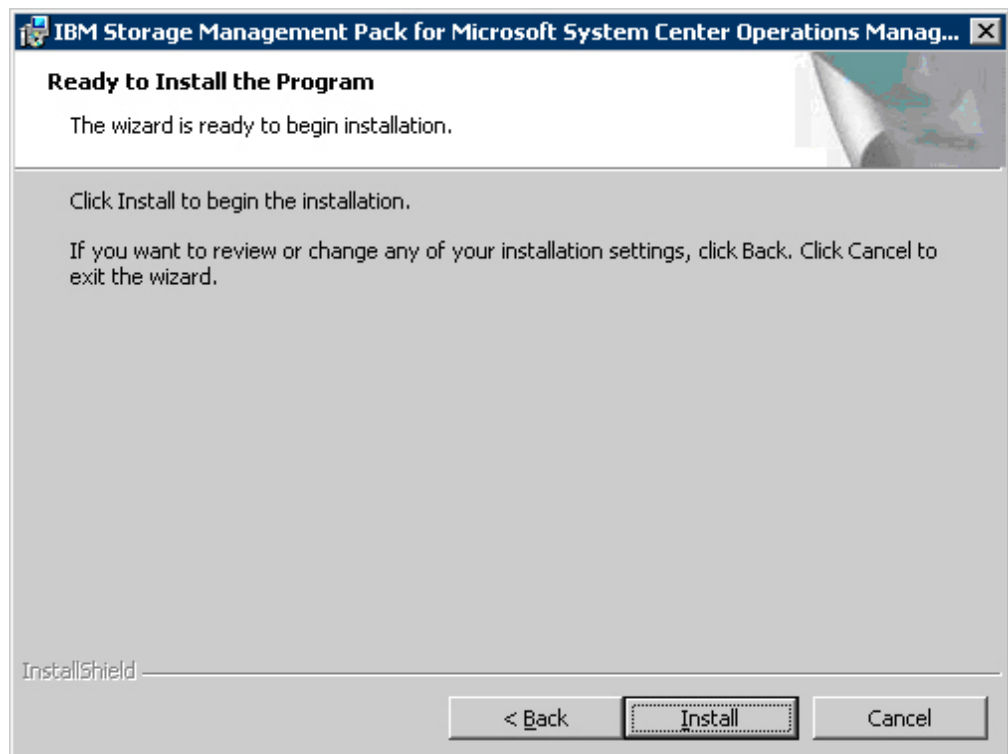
IBM Storage Management Pack for Microsoft System Center Operations Manag...

Ready to Install the Program

The wizard is ready to begin installation.

Click Install to begin the installation.

If you want to review or change any of your installation settings, click Back. Click Cancel to exit the wizard.

InstallShield

< Back

Install

Cancel